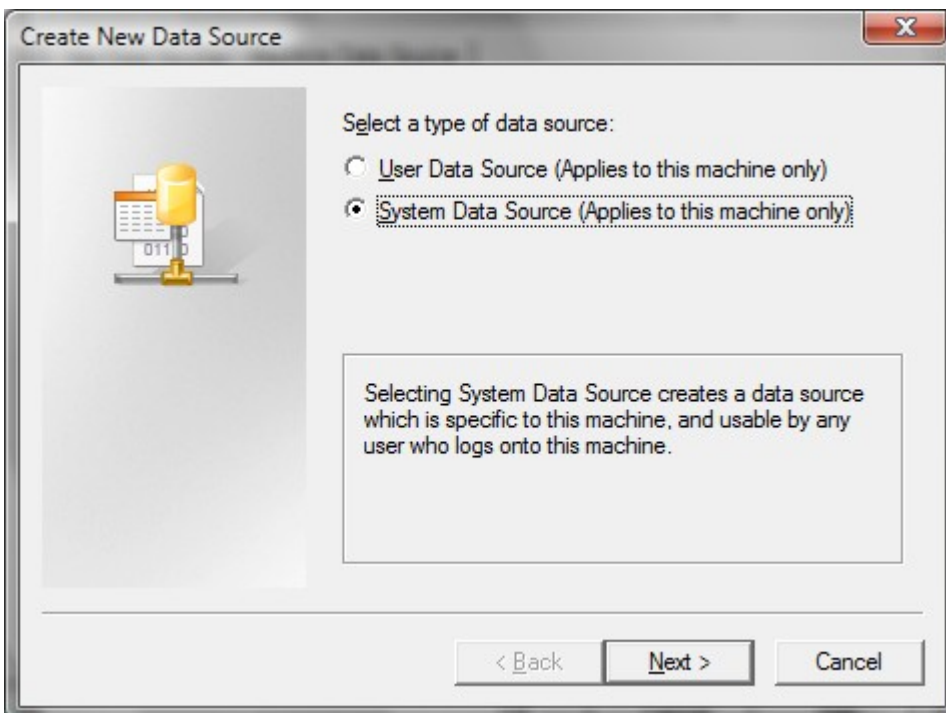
Create New Data Source

Select a type of data source:

User Data Source (Applies to this machine only)

System Data Source (Applies to this machine only)

Selecting System Data Source creates a data source which is specific to this machine, and usable by any user who logs onto this machine.

< Back

Next >

Cancel